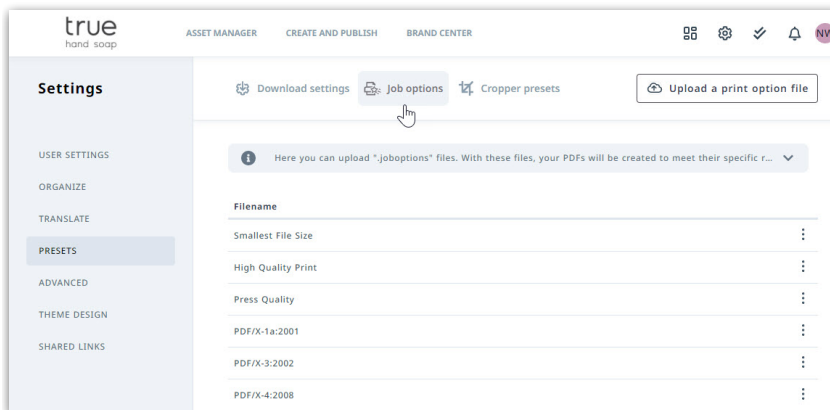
true
hand soap

ASSET MANAGER CREATE AND PUBLISH BRAND CENTER

NW

Settings

Download settings Job options Cropper presets

Upload a print option file

USER SETTINGS
ORGANIZE
TRANSLATE
PRESETS
ADVANCED
THEME DESIGN
SHARED LINKS

Here you can upload ".joboptions" files. With these files, your PDFs will be created to meet their specific r...

| Filename |
|---|
| Smallest File Size |
| High Quality Print |
| Press Quality |
| PDF/X-1a:2001 |
| PDF/X-3:2002 |
| PDF/X-4:2008 |